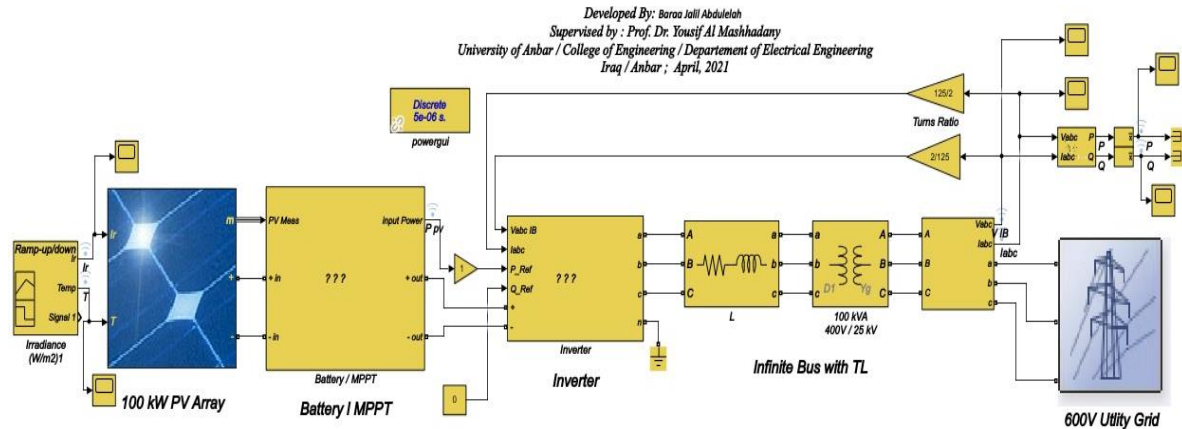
Developed By: Baraa Jalil Abdulelah
Supervised by : Prof. Dr. Yousif Al Mashhadany
University of Anbar / College of Engineering / Departement of Electrical Engineering
Iraq / Anbar ; April, 2021

Discrete
5e-06 s.
powergui

125/2
Turns Ratio

2/125

Vabc
Iabc
P
Q
P
Q

Ramp-up/down
Ir
Temp
Signal 1
Irradiance (W/m2)1
Ir
T
Ir
T
m
+
-
100 kW PV Array

PV Meas
Input Power
+ in
+ out
- in
- out
? ? ?
Battery / MPPT
P pv
Battery / MPPT

1

Vabc IB
Iabc
P_Ref
Q_Ref
+
-
? ? ?
a
b
c
n
Inverter
Inverter

0

A
B
C
a
b
c
L

A
B
C
a
b
c
D1
Yg
100 kVA
400V / 25 kV

A
B
C
Vabc
Iabc
a
b
c
V IB
Iabc

Infinite Bus with TL

600V Utility Grid